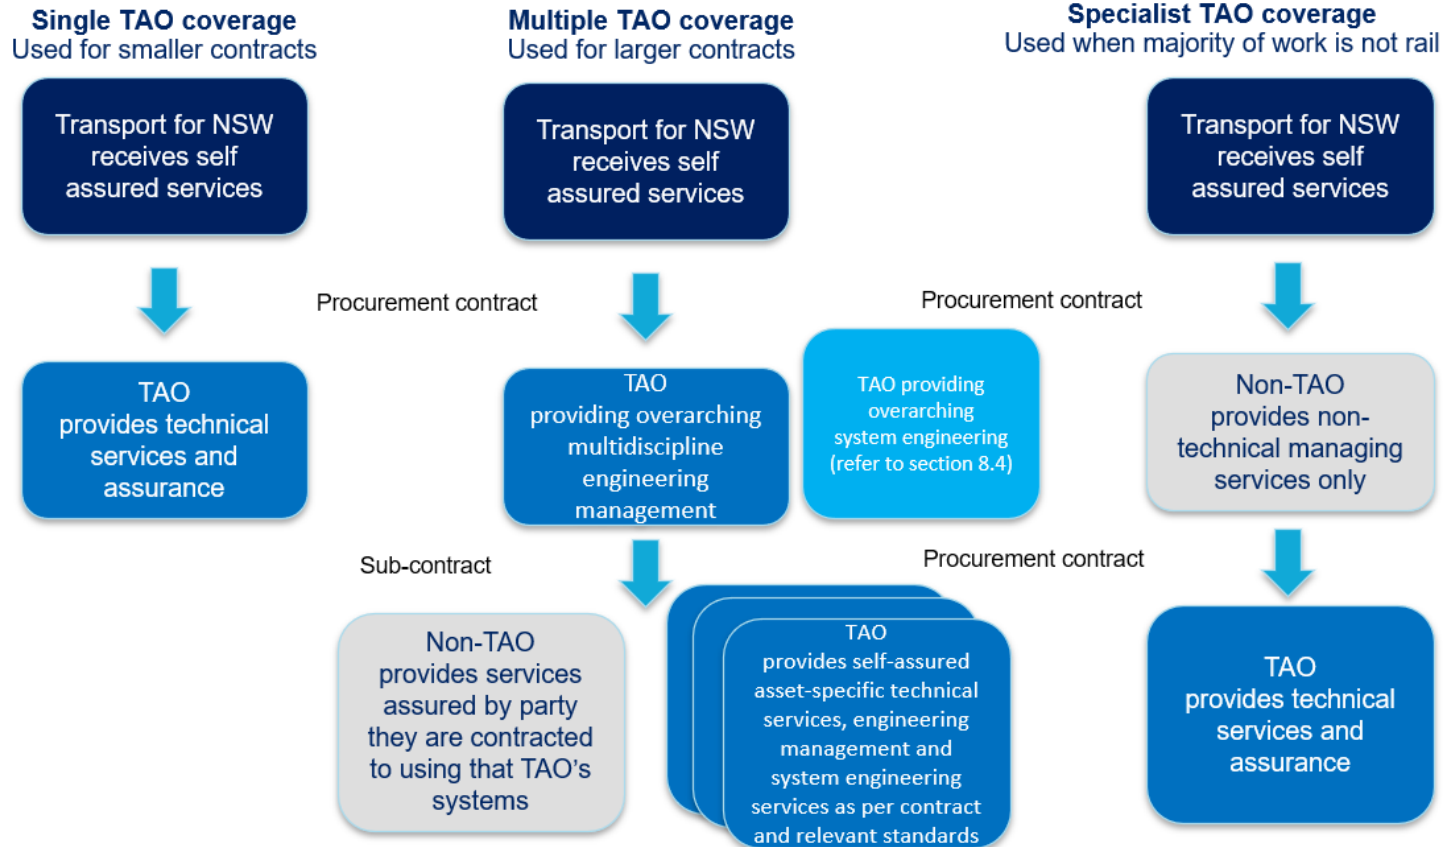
Single TAO coverage
Used for smaller contracts

Transport for NSW receives self assured services

TAO provides technical services and assurance

Multiple TAO coverage
Used for larger contracts

Transport for NSW receives self assured services

Procurement contract

TAO providing overarching multidiscipline engineering management

TAO providing overarching system engineering (refer to section 8.4)

Sub-contract

Non-TAO provides services assured by party they are contracted to using that TAO's systems

TAO provides self-assured asset-specific technical services, engineering management and system engineering services as per contract and relevant standards

Specialist TAO coverage
Used when majority of work is not rail

Transport for NSW receives self assured services

Procurement contract

Non-TAO provides non-technical managing services only

Procurement contract

TAO provides technical services and assurance